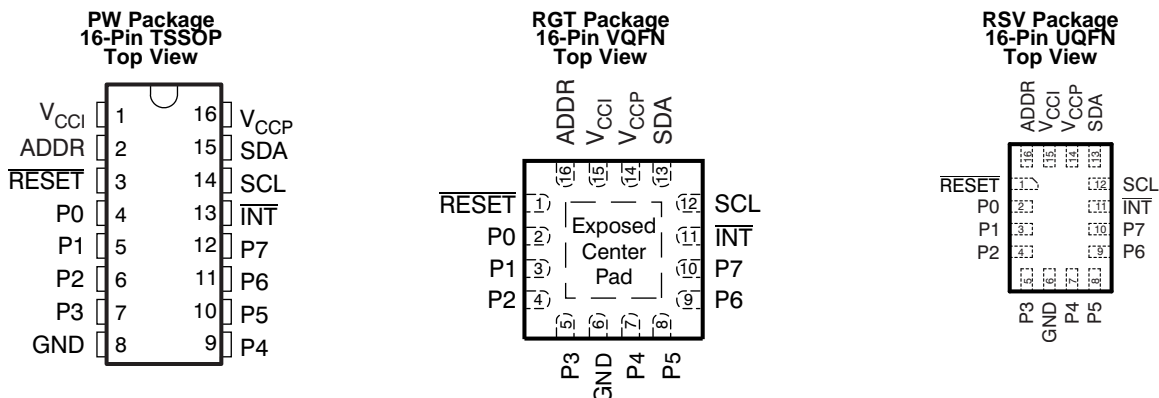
PW Package
16-Pin TSSOP
Top View

$V_{CCI}$ 1
ADDR 2
$\overline{RESET}$ 3
P0 4
P1 5
P2 6
P3 7
GND 8
16 $V_{CCP}$
15 SDA
14 SCL
13 $\overline{INT}$
12 P7
11 P6
10 P5
9 P4

RGT Package
16-Pin VQFN
Top View

ADDR $V_{CCI}$ $V_{CCP}$ SDA
16 15 14 13
$\overline{RESET}$ 1
P0 2
P1 3
P2 4
Exposed Center Pad
12 SCL
11 $\overline{INT}$
10 P7
9 P6
5 6 7 8
P3 GND P4 P5

RSV Package
16-Pin UQFN
Top View

ADDR $V_{CCI}$ $V_{CCP}$ SDA
16 15 14 13
$\overline{RESET}$ 1
P0 2
P1 3
P2 4
12 SCL
11 $\overline{INT}$
10 P7
9 P6
5 6 7 8
P3 GND P4 P5